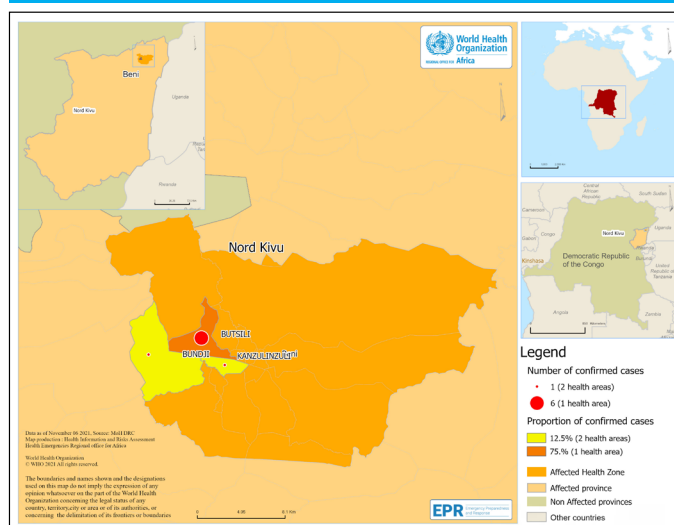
World Health Organization
REGIONAL OFFICE FOR Africa

Beni
Nord Kivu
Uganda
Rwanda

Nord Kivu

BUTSILI
BUNDJI
KANZULINZULI

Central African Republic
South Sudan
Cameroon
Congo
Gabon
Uganda
Kenya
Democratic Republic of the Congo
Kinshasa
Rwanda
Burundi
United Republic of Tanzania
Angola
Zambia

Data as of November 06 2021, Source: MoH DRC
Map production : Health Information and Risks Assessment
Health Emergencies Regional office for Africa

World Health Organization
© WHO 2021 All rights reserved.

The boundaries and names shown and the designations used on this map do not imply the expression of any opinion whatsoever on the part of the World Health Organization concerning the legal status of any country, territory,city or area or of its authorities, or concerning the delimitation of its frontiers or boundaries

0 4 8 Km

EPR Emergency Preparedness and Response

Legend
Number of confirmed cases
1 (2 health areas)
6 (1 health area)
Proportion of confirmed cases
12.5% (2 health areas)
75.% (1 health area)
Affected Health Zone
Affected province
Non Affected provinces
Other countries